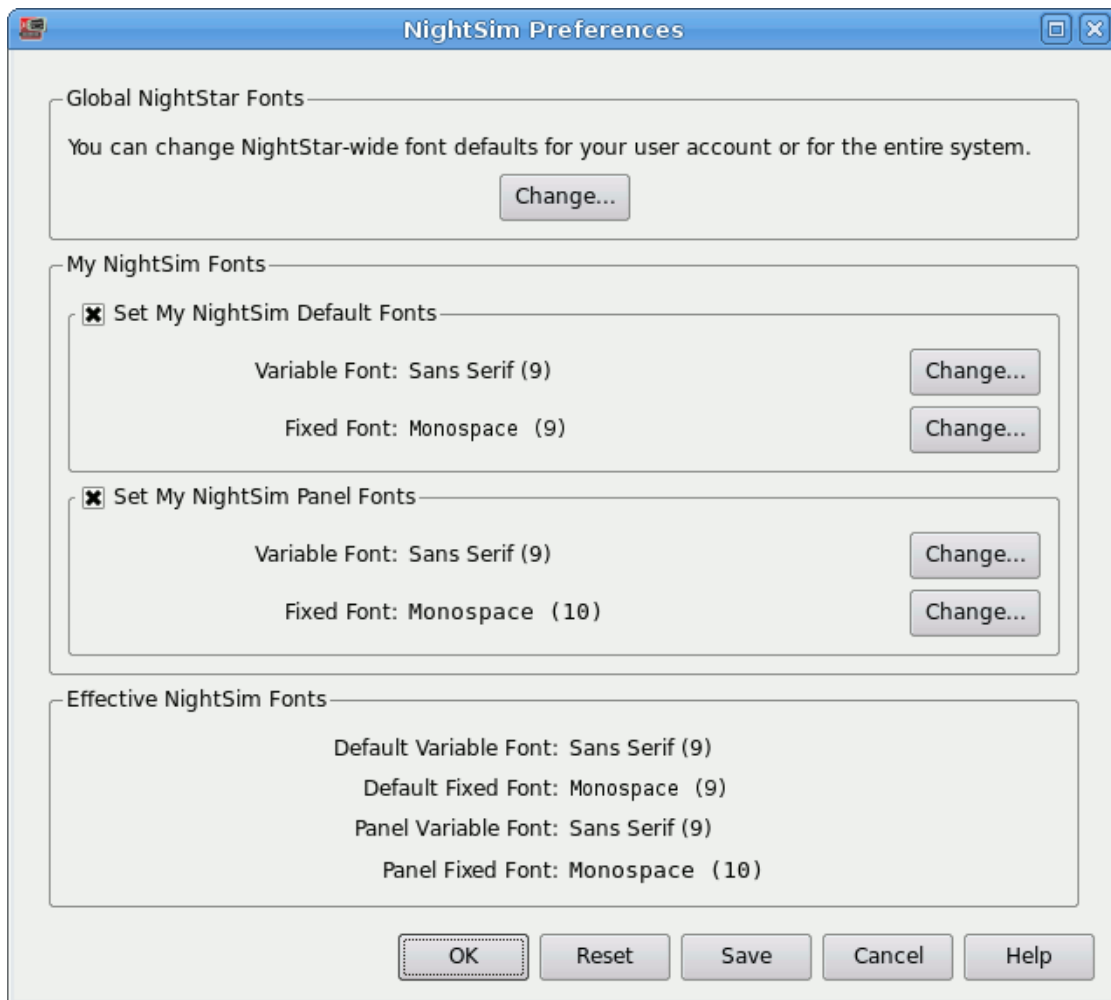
NightSim Preferences

Global NightStar Fonts

You can change NightStar-wide font defaults for your user account or for the entire system.

Change...

My NightSim Fonts

Set My NightSim Default Fonts

Variable Font: Sans Serif (9) Change...

Fixed Font: Monospace (9) Change...

Set My NightSim Panel Fonts

Variable Font: Sans Serif (9) Change...

Fixed Font: Monospace (10) Change...

Effective NightSim Fonts

Default Variable Font: Sans Serif (9)

Default Fixed Font: Monospace (9)

Panel Variable Font: Sans Serif (9)

Panel Fixed Font: Monospace (10)

OK Reset Save Cancel Help